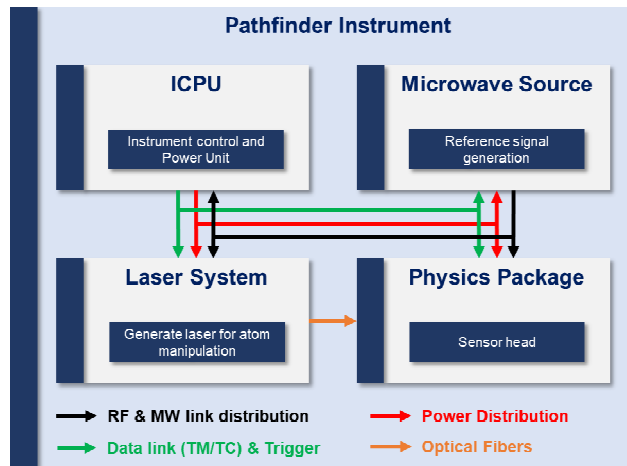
Pathfinder Instrument

ICPU

Instrument control and Power Unit

Microwave Source

Reference signal generation

Laser System

Generate laser for atom manipulation

Physics Package

Sensor head

RF & MW link distribution

Power Distribution

Data link (TM/TC) & Trigger

Optical Fibers